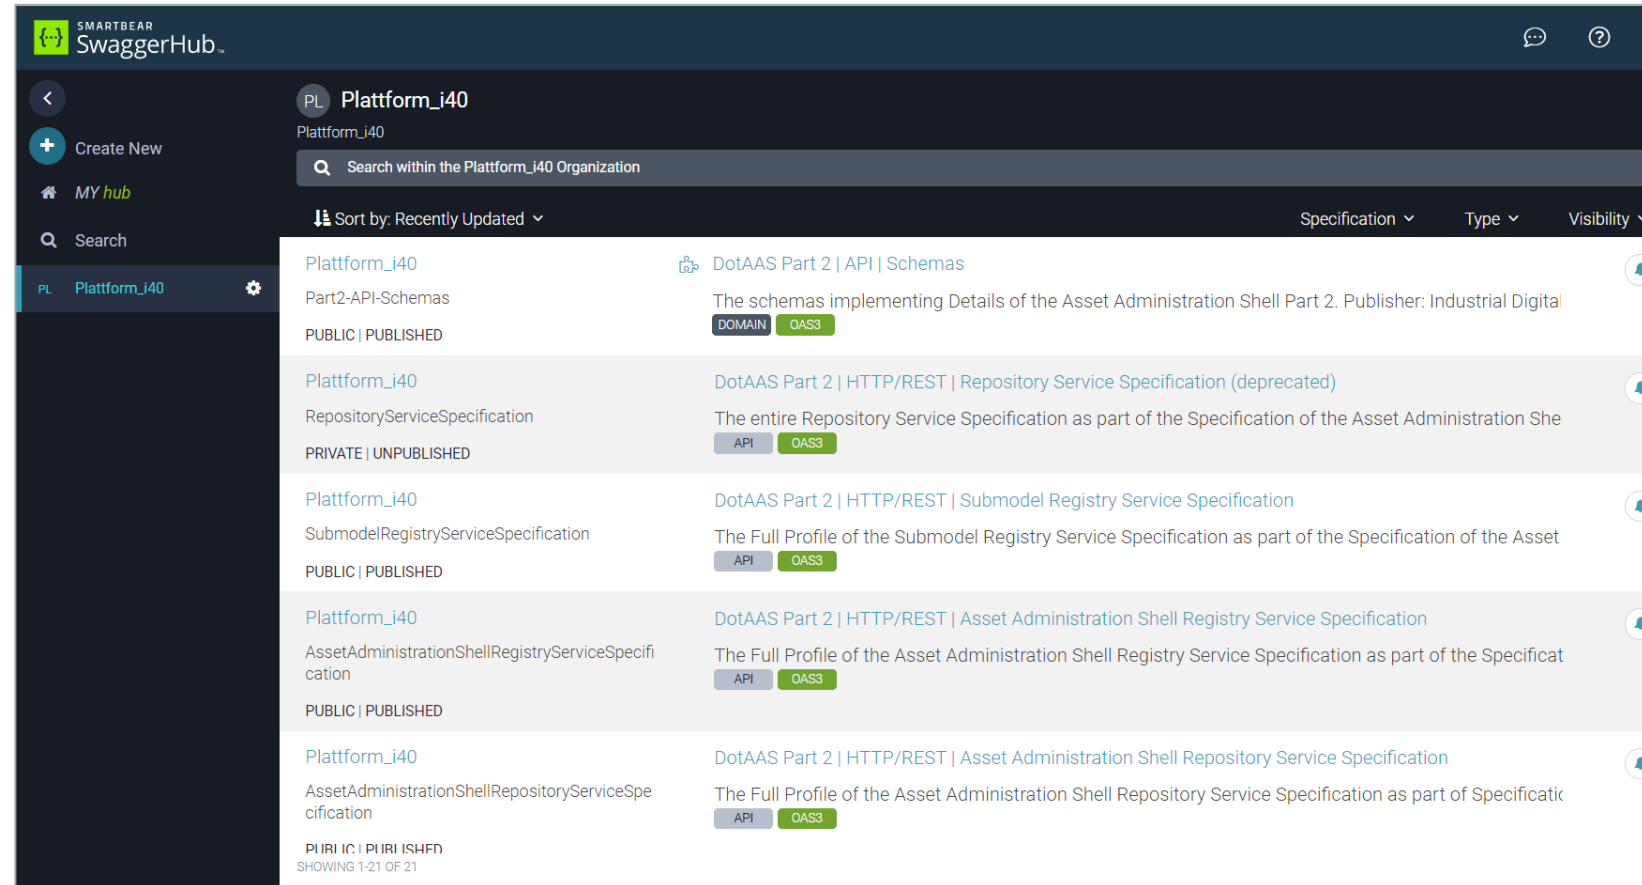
SMARTBEAR
SwaggerHub.

Create New
MY hub
Search
PL Plattform_i40

PL Plattform_i40
Plattform_i40

Search within the Plattform_i40 Organization

Sort by: Recently Updated
Specification Type Visibility

Plattform_i40
Part2-API-Schemas
PUBLIC | PUBLISHED
DotAAS Part 2 | API | Schemas
The schemas implementing Details of the Asset Administration Shell Part 2. Publisher: Industrial Digital
DOMAIN OAS3

Plattform_i40
RepositoryServiceSpecification
PRIVATE | UNPUBLISHED
DotAAS Part 2 | HTTP/REST | Repository Service Specification (deprecated)
The entire Repository Service Specification as part of the Specification of the Asset Administration She
API OAS3

Plattform_i40
SubmodelRegistryServiceSpecification
PUBLIC | PUBLISHED
DotAAS Part 2 | HTTP/REST | Submodel Registry Service Specification
The Full Profile of the Submodel Registry Service Specification as part of the Specification of the Asset
API OAS3

Plattform_i40
AssetAdministrationShellRegistryServiceSpecification
PUBLIC | PUBLISHED
DotAAS Part 2 | HTTP/REST | Asset Administration Shell Registry Service Specification
The Full Profile of the Asset Administration Shell Registry Service Specification as part of the Specificat
API OAS3

Plattform_i40
AssetAdministrationShellRepositoryServiceSpecification
PUBLIC | PUBLISHED
DotAAS Part 2 | HTTP/REST | Asset Administration Shell Repository Service Specification
The Full Profile of the Asset Administration Shell Repository Service Specification as part of Specificatic
API OAS3

SHOWING 1-21 OF 21